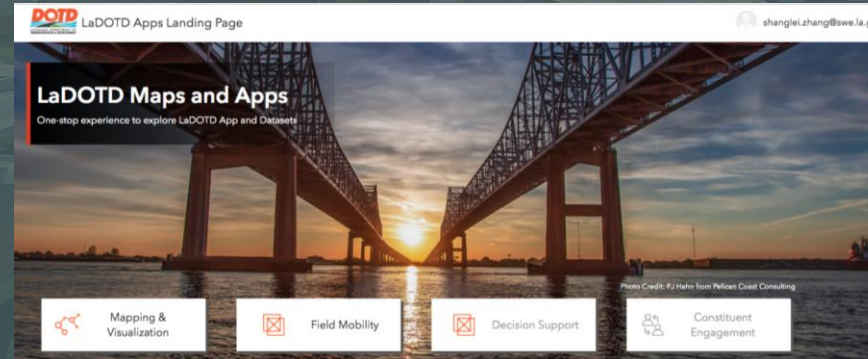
DOTD LaDOTD Apps Landing Page

shanglei.zhang@swe.la.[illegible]

LaDOTD Maps and Apps

One-stop experience to explore LaDOTD App and Datasets

Photo Credit: PJ Hahn from Pelican Coast Consulting

Mapping & Visualization

Field Mobility

Decision Support

Constituent Engagement